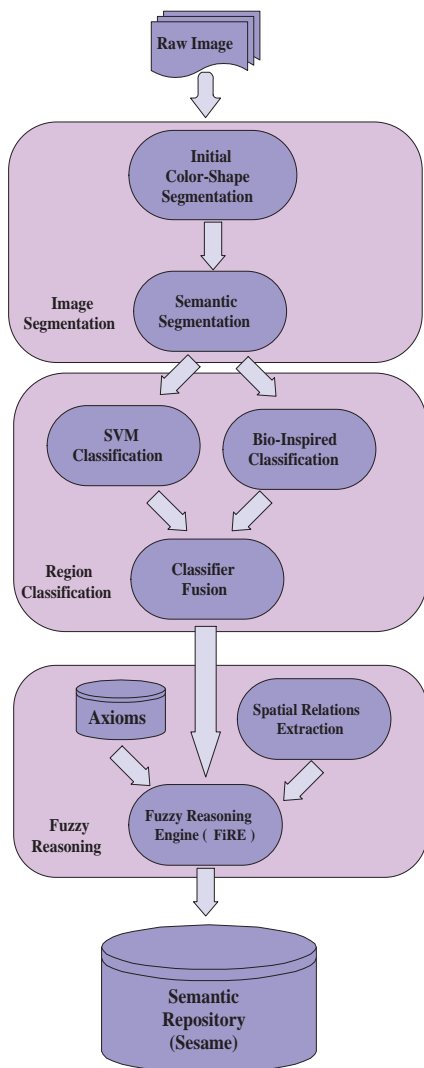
Raw Image

Initial Color-Shape Segmentation

Semantic Segmentation

Image Segmentation

SVM Classification

Bio-Inspired Classification

Classifier Fusion

Region Classification

Axioms

Spatial Relations Extraction

Fuzzy Reasoning Engine ( FiRE )

Fuzzy Reasoning

Semantic Repository (Sesame)